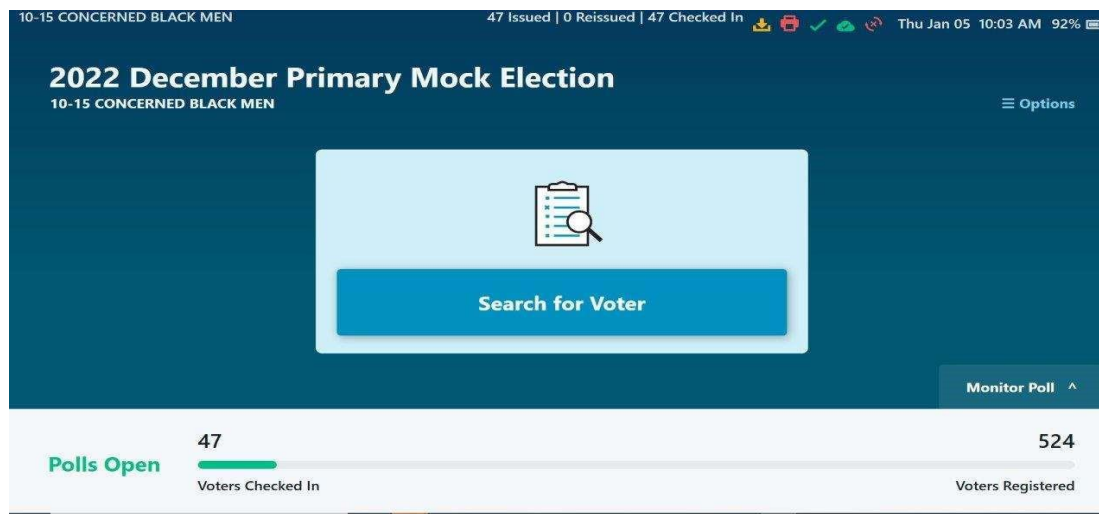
10-15 CONCERNED BLACK MEN 47 Issued | 0 Reissued | 47 Checked In Thu Jan 05 10:03 AM 92%

2022 December Primary Mock Election
10-15 CONCERNED BLACK MEN

≡ Options

Search for Voter

Monitor Poll ^

Polls Open

47
Voters Checked In

524
Voters Registered